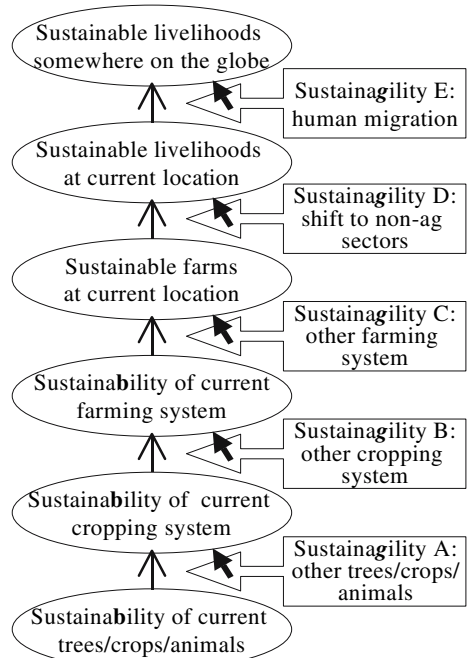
Sustainable livelihoods somewhere on the globe

Sustainagility E: human migration

Sustainable livelihoods at current location

Sustainagility D: shift to non-ag sectors

Sustainable farms at current location

Sustainagility C: other farming system

Sustainability of current farming system

Sustainagility B: other cropping system

Sustainability of current cropping system

Sustainagility A: other trees/crops/ animals

Sustainability of current trees/crops/animals